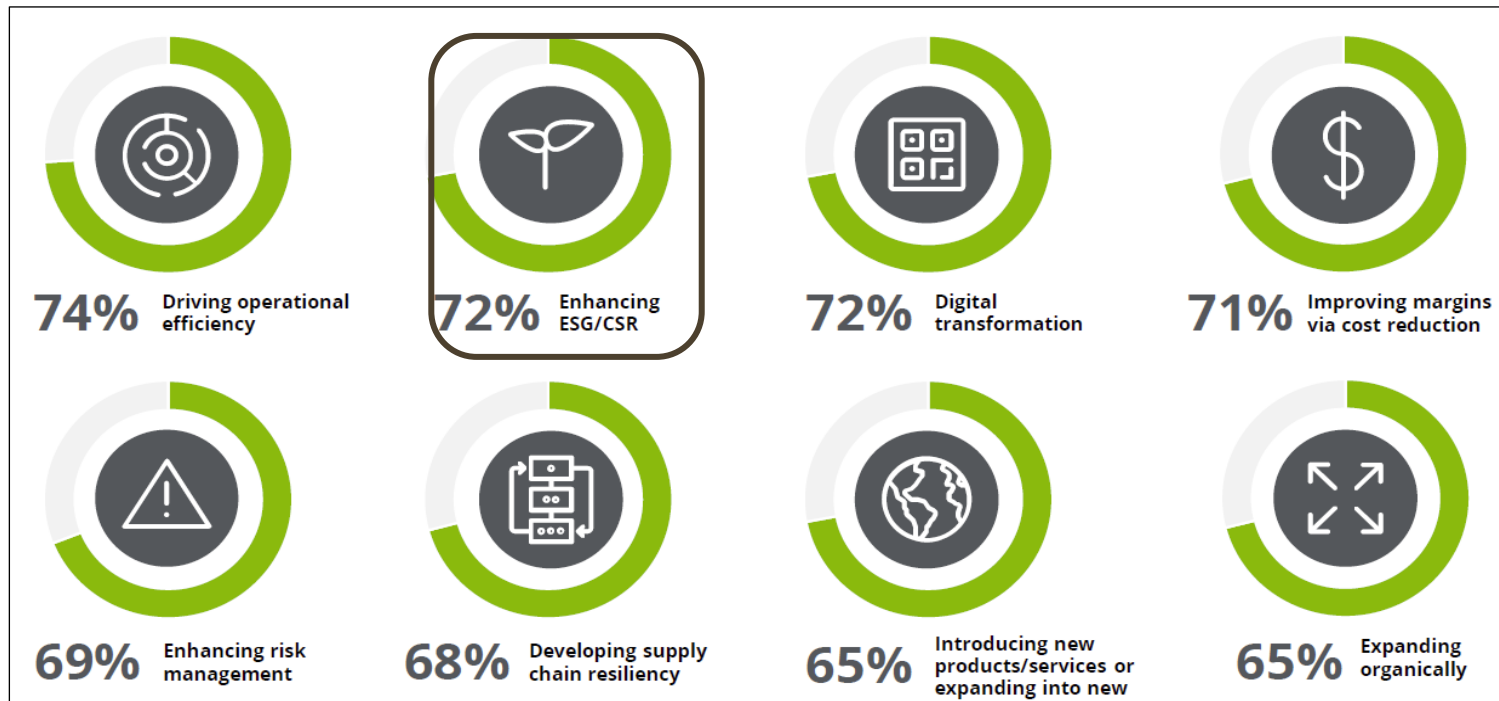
74% Driving operational efficiency

72% Enhancing ESG/CSR

72% Digital transformation

71% Improving margins via cost reduction

69% Enhancing risk management

68% Developing supply chain resiliency

65% Introducing new products/services or expanding into new

65% Expanding organically